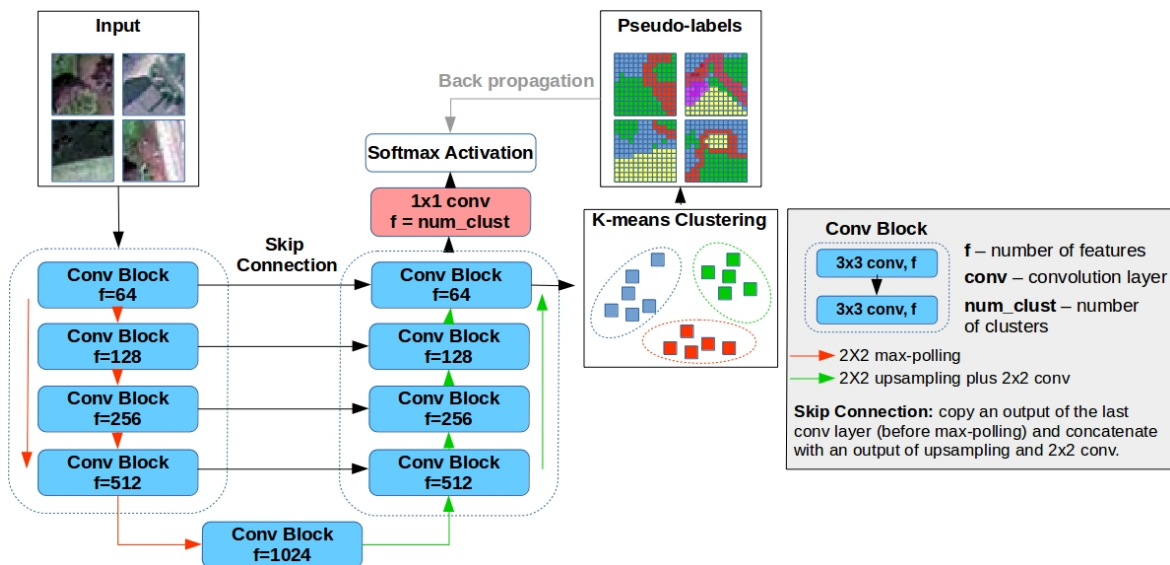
Input

Pseudo-labels

Back propagation

Softmax Activation

1x1 conv
f = num_clust

K-means Clustering

Skip Connection

Conv Block
f=64

Conv Block
f=128

Conv Block
f=256

Conv Block
f=512

Conv Block
f=1024

Conv Block
f=64

Conv Block
f=128

Conv Block
f=256

Conv Block
f=512

Conv Block

3x3 conv, f

3x3 conv, f

f – number of features

conv – convolution layer

num_clust – number of clusters

2X2 max-polling

2X2 upsampling plus 2x2 conv

Skip Connection: copy an output of the last conv layer (before max-polling) and concatenate with an output of upsampling and 2x2 conv.